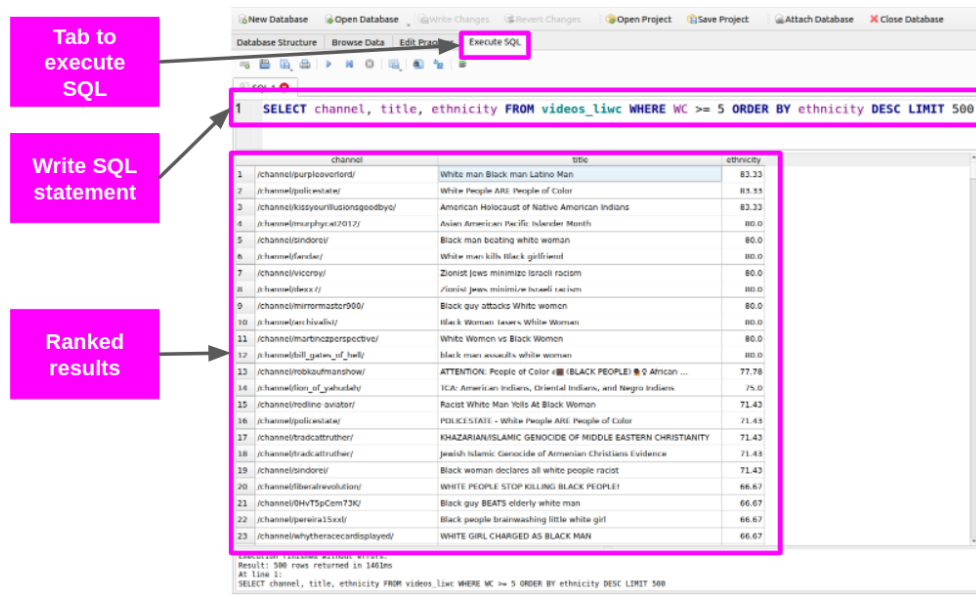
Tab to execute SQL

Write SQL statement

Ranked results

New Database | Open Database | Write Changes | Revert Changes | Open Project | Save Project | Attach Database | Close Database

Database Structure | Browse Data | Edit Pragmas | Execute SQL

SQL 1

1 SELECT channel, title, ethnicity FROM videos_liwc WHERE WC >= 5 ORDER BY ethnicity DESC LIMIT 500

| | channel | title | ethnicity |
|---|---|---|---|
| 1 | /channel/purpleoverlord/ | White man Black man Latino Man | 83.33 |
| 2 | /channel/policestate/ | White People ARE People of Color | 83.33 |
| 3 | /channel/kissyourillusionsgoodbye/ | American Holocaust of Native American Indians | 83.33 |
| 4 | /channel/murphycat2012/ | Asian American Pacific Islander Month | 80.0 |
| 5 | /channel/sindorei/ | Black man beating white woman | 80.0 |
| 6 | /channel/fender/ | White man kills Black girlfriend | 80.0 |
| 7 | /channel/viceroy/ | Zionist Jews minimize Israeli racism | 80.0 |
| 8 | /channel/dexx7/ | Zionist Jews minimize Israeli racism | 80.0 |
| 9 | /channel/mirrormaster900/ | Black guy attacks White women | 80.0 |
| 10 | /channel/archivalist/ | Black Woman Tasers White Woman | 80.0 |
| 11 | /channel/martinezperspective/ | White Women vs Black Women | 80.0 |
| 12 | /channel/bill_gates_of_hell/ | black man assaults white woman | 80.0 |
| 13 | /channel/robkoufmanshow/ | ATTENTION: People of Color (BLACK PEOPLE) African ... | 77.78 |
| 14 | /channel/lion_of_yahudah/ | TCA: American Indians, Oriental Indians, and Negro Indians | 75.0 |
| 15 | /channel/redline aviator/ | Racist White Man Yells At Black Woman | 71.43 |
| 16 | /channel/policestate/ | POLICESTATE - White People ARE People of Color | 71.43 |
| 17 | /channel/tradcattruther/ | KHAZARIAN/ISLAMIC GENOCIDE OF MIDDLE EASTERN CHRISTIANITY | 71.43 |
| 18 | /channel/tradcattruther/ | Jewish Islamic Genocide of Armenian Christians Evidence | 71.43 |
| 19 | /channel/sindorei/ | Black woman declares all white people racist | 71.43 |
| 20 | /channel/liberalrevolution/ | WHITE PEOPLE STOP KILLING BLACK PEOPLE! | 66.67 |
| 21 | /channel/0HvT5pCem73K/ | Black guy BEATS elderly white man | 66.67 |
| 22 | /channel/pereira15xxl/ | Black people brainwashing little white girl | 66.67 |
| 23 | /channel/whytheracecardisplayed/ | WHITE GIRL CHARGED AS BLACK MAN | 66.67 |

Execution finished without errors.
Result: 500 rows returned in 1461ms
At line 1:
SELECT channel, title, ethnicity FROM videos_liwc WHERE WC >= 5 ORDER BY ethnicity DESC LIMIT 500